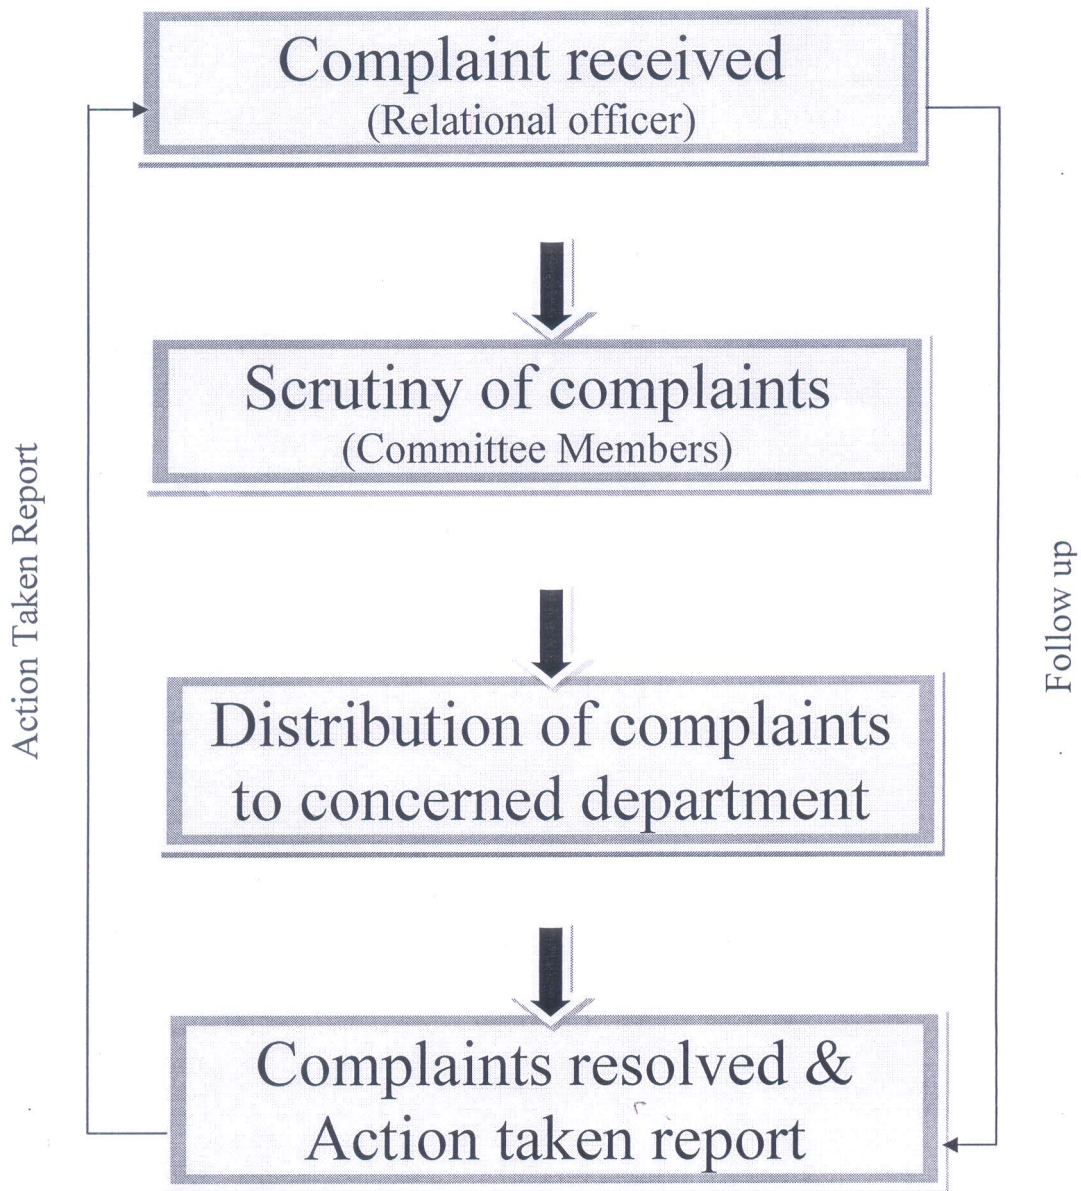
Complaint received
(Relational officer)

Scrutiny of complaints
(Committee Members)

Distribution of complaints to concerned department

Complaints resolved & Action taken report

Action Taken Report

Follow up